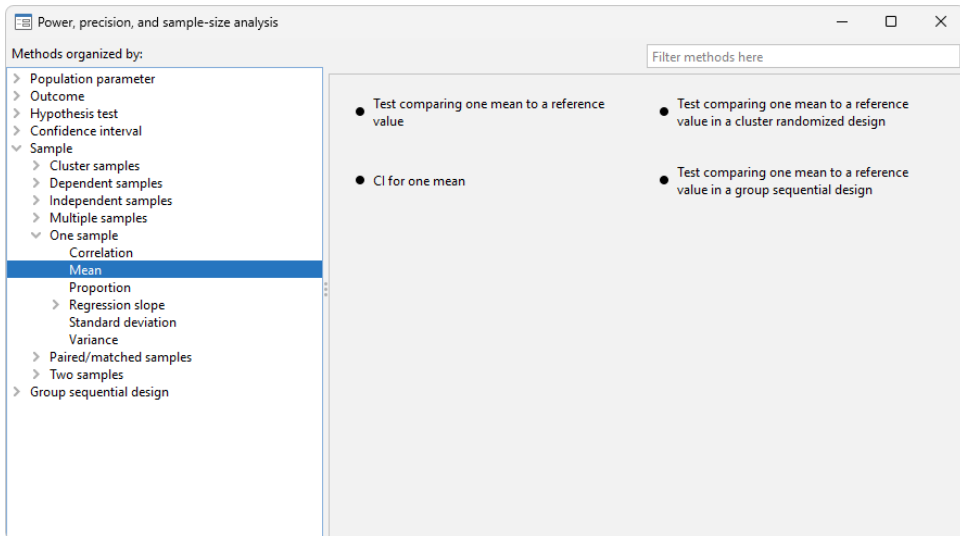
Power, precision, and sample-size analysis

Methods organized by:

Filter methods here

Population parameter
Outcome
Hypothesis test
Confidence interval
Sample
Cluster samples
Dependent samples
Independent samples
Multiple samples
One sample
Correlation
Mean
Proportion
Regression slope
Standard deviation
Variance
Paired/matched samples
Two samples
Group sequential design

Test comparing one mean to a reference value

Test comparing one mean to a reference value in a cluster randomized design

CI for one mean

Test comparing one mean to a reference value in a group sequential design